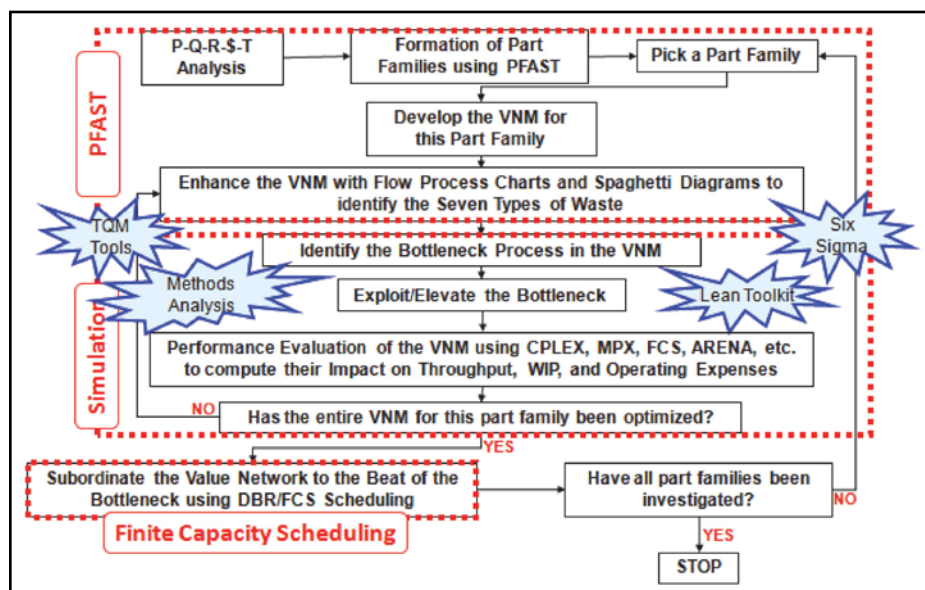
P-Q-R-$-T Analysis

Formation of Part Families using PFAST

Pick a Part Family

PFAST

Develop the VNM for this Part Family

Enhance the VNM with Flow Process Charts and Spaghetti Diagrams to identify the Seven Types of Waste

TQM Tools

Six Sigma

Identify the Bottleneck Process in the VNM

Methods Analysis

Exploit/Elevate the Bottleneck

Lean Toolkit

Simulation

Performance Evaluation of the VNM using CPLEX, MPX, FCS, ARENA, etc. to compute their Impact on Throughput, WIP, and Operating Expenses

NO

Has the entire VNM for this part family been optimized?

YES

Subordinate the Value Network to the Beat of the Bottleneck using DBR/FCS Scheduling

Have all part families been investigated?

NO

Finite Capacity Scheduling

YES

STOP